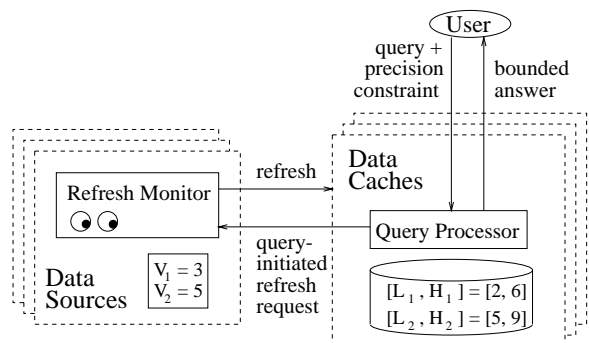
User

query + precision constraint

bounded answer

refresh

Data Caches

Refresh Monitor

Query Processor

query-initiated refresh request

Data Sources

$V_1 = 3$
$V_2 = 5$

$[L_1, H_1] = [2, 6]$
$[L_2, H_2] = [5, 9]$